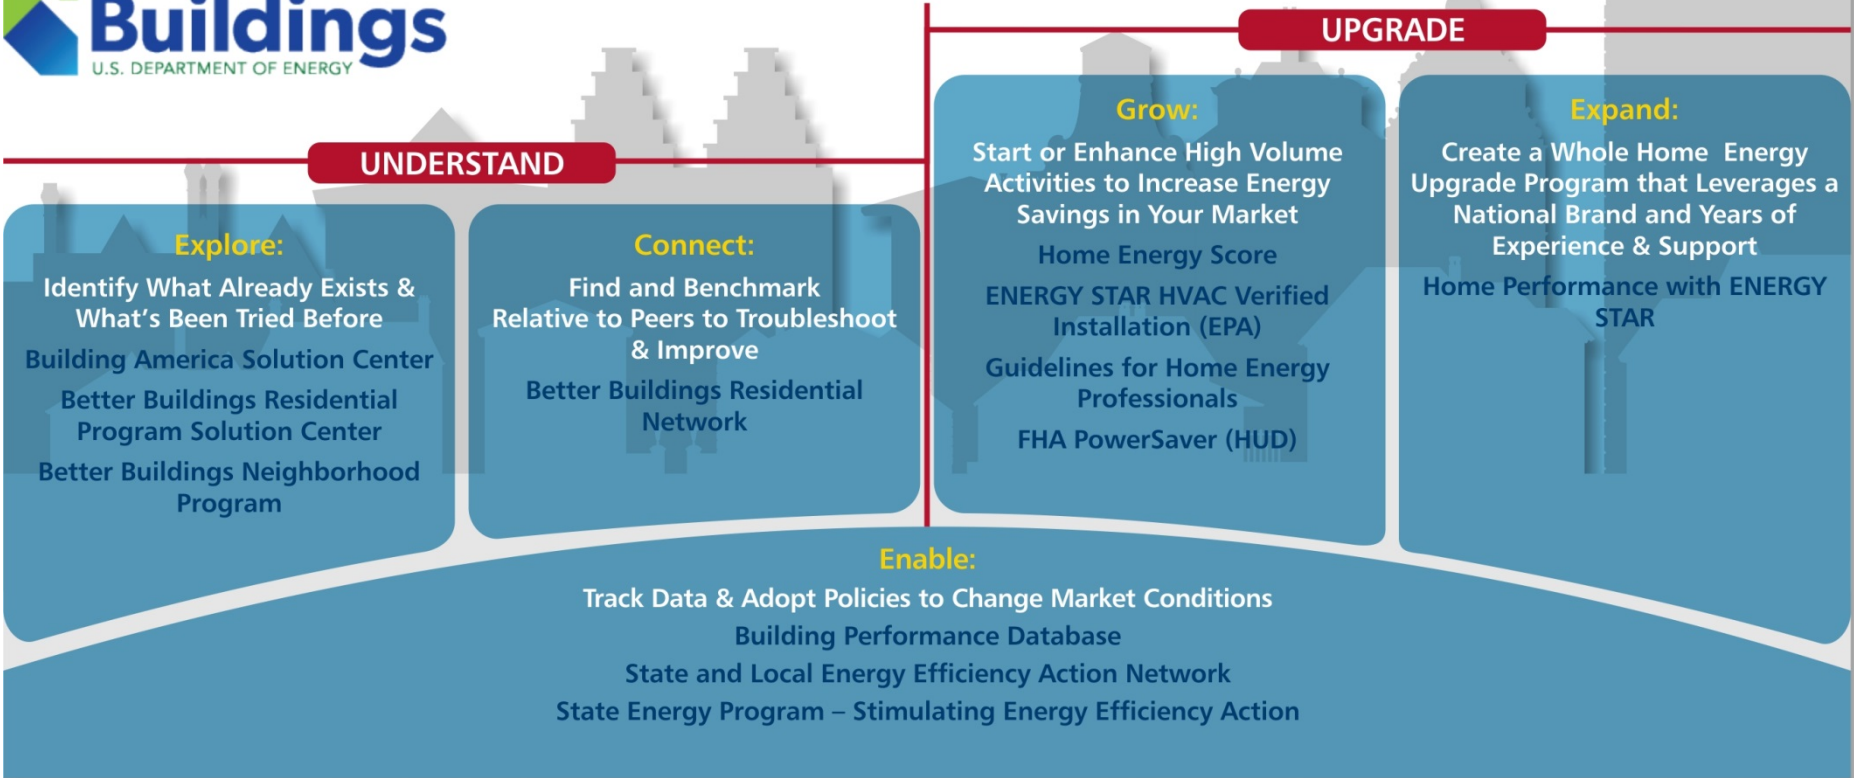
Buildings
U.S. DEPARTMENT OF ENERGY

UNDERSTAND

UPGRADE

Explore:
Identify What Already Exists & What's Been Tried Before
Building America Solution Center
Better Buildings Residential Program Solution Center
Better Buildings Neighborhood Program

Connect:
Find and Benchmark Relative to Peers to Troubleshoot & Improve
Better Buildings Residential Network

Grow:
Start or Enhance High Volume Activities to Increase Energy Savings in Your Market
Home Energy Score
ENERGY STAR HVAC Verified Installation (EPA)
Guidelines for Home Energy Professionals
FHA PowerSaver (HUD)

Expand:
Create a Whole Home Energy Upgrade Program that Leverages a National Brand and Years of Experience & Support
Home Performance with ENERGY STAR

Enable:
Track Data & Adopt Policies to Change Market Conditions
Building Performance Database
State and Local Energy Efficiency Action Network
State Energy Program – Stimulating Energy Efficiency Action